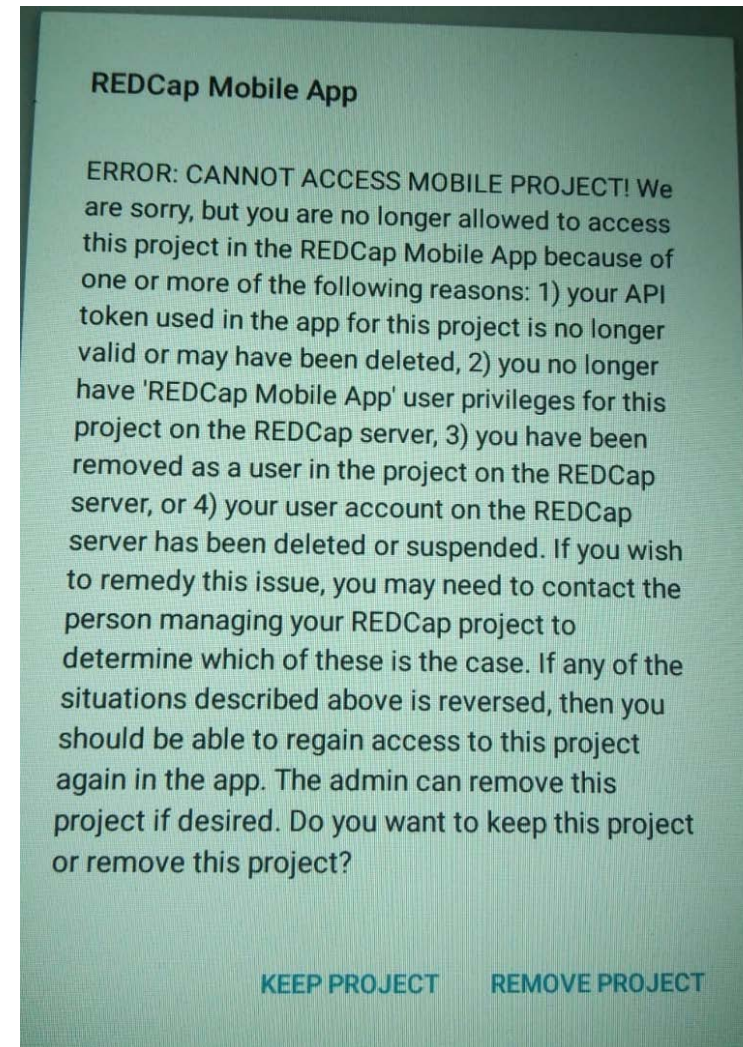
REDCap Mobile App

ERROR: CANNOT ACCESS MOBILE PROJECT! We are sorry, but you are no longer allowed to access this project in the REDCap Mobile App because of one or more of the following reasons: 1) your API token used in the app for this project is no longer valid or may have been deleted, 2) you no longer have 'REDCap Mobile App' user privileges for this project on the REDCap server, 3) you have been removed as a user in the project on the REDCap server, or 4) your user account on the REDCap server has been deleted or suspended. If you wish to remedy this issue, you may need to contact the person managing your REDCap project to determine which of these is the case. If any of the situations described above is reversed, then you should be able to regain access to this project again in the app. The admin can remove this project if desired. Do you want to keep this project or remove this project?

KEEP PROJECT REMOVE PROJECT